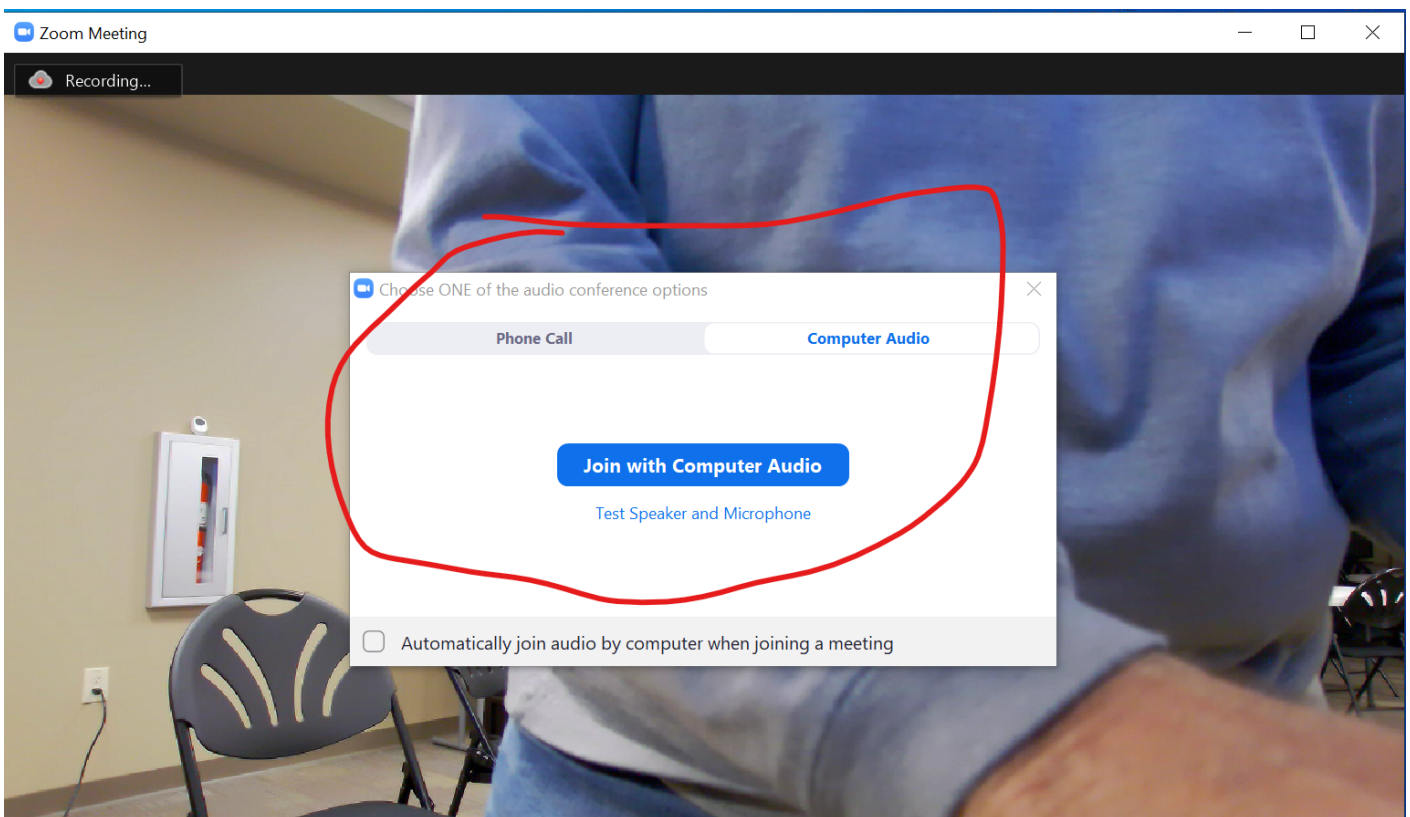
Zoom Meeting

Recording...

Choose ONE of the audio conference options

Phone Call

Computer Audio

Join with Computer Audio

Test Speaker and Microphone

Automatically join audio by computer when joining a meeting